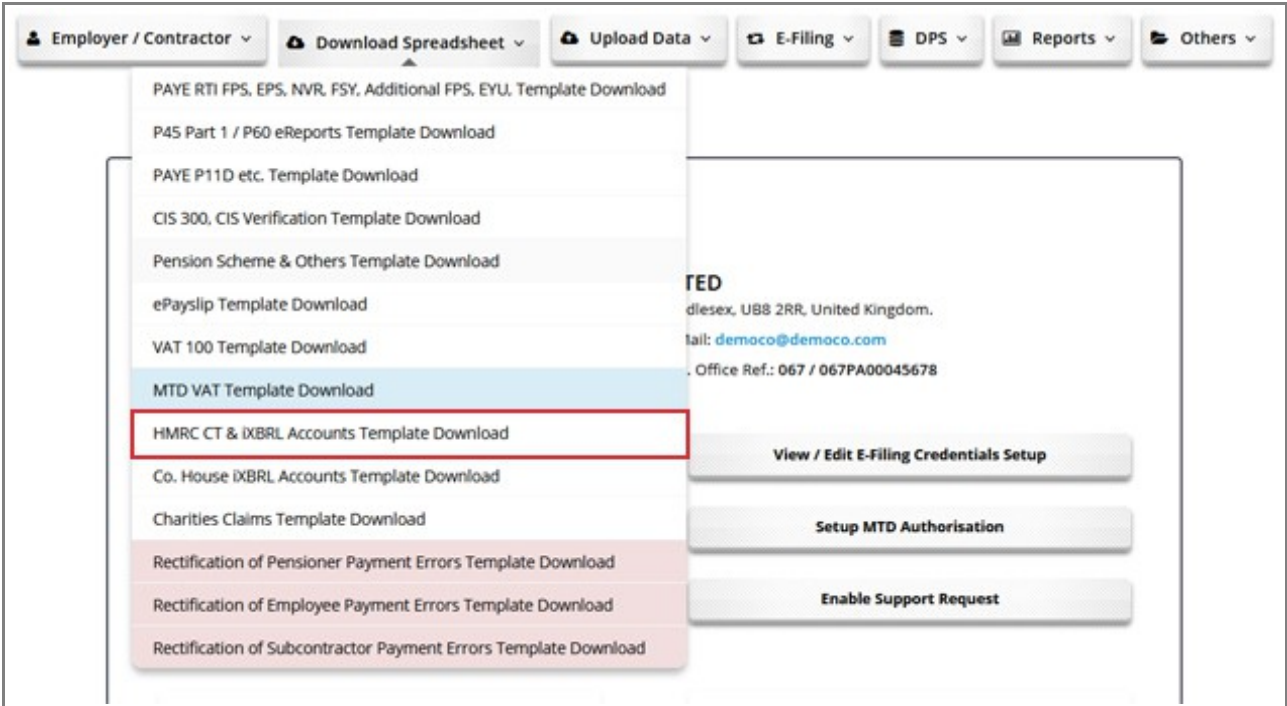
Employer / Contractor ⌄ Download Spreadsheet ⌄ Upload Data ⌄ E-Filing ⌄ DPS ⌄ Reports ⌄ Others ⌄

PAYE RTI FPS, EPS, NVR, FSY, Additional FPS, EYU, Template Download
P45 Part 1 / P60 eReports Template Download
PAYE P11D etc. Template Download
CIS 300, CIS Verification Template Download
Pension Scheme & Others Template Download
ePayslip Template Download
VAT 100 Template Download
MTD VAT Template Download
HMRC CT & iXBRL Accounts Template Download
Co. House iXBRL Accounts Template Download
Charities Claims Template Download
Rectification of Pensioner Payment Errors Template Download
Rectification of Employee Payment Errors Template Download
Rectification of Subcontractor Payment Errors Template Download

TED
dlesex, UB8 2RR, United Kingdom.
lail: democo@democo.com
. Office Ref.: 067 / 067PA00045678

View / Edit E-Filing Credentials Setup
Setup MTD Authorisation
Enable Support Request